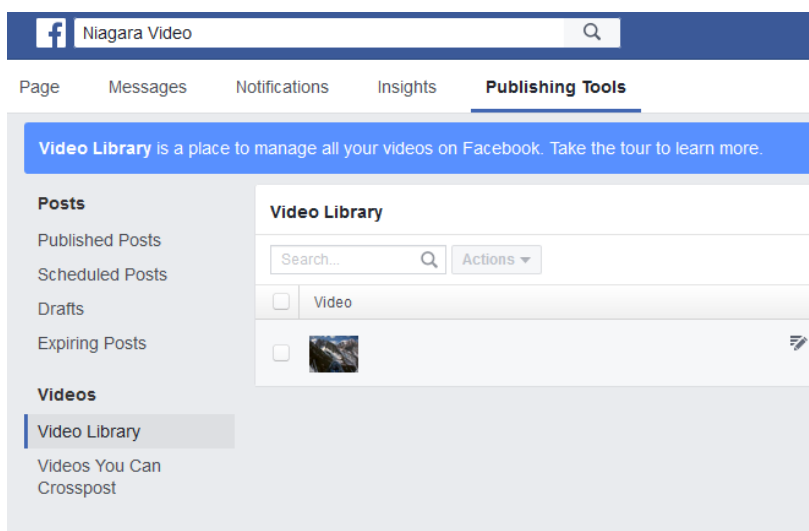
Niagara Video

Page Messages Notifications Insights Publishing Tools

Video Library is a place to manage all your videos on Facebook. Take the tour to learn more.

Posts

Published Posts

Scheduled Posts

Drafts

Expiring Posts

Videos

Video Library

Videos You Can Crosspost

Video Library

Search...

Actions

Video